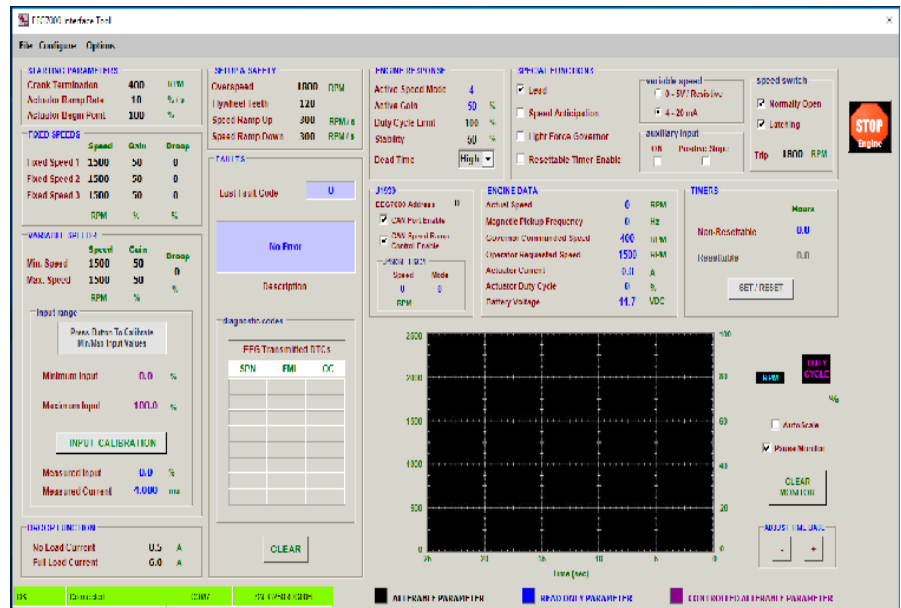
EEG7000 Interface Tool
×
File Configure Options

STARTING PARAMETERS
Crank Termination 400 RPM
Actuator Ramp Rate 10 %/s
Actuator Begin Point 100 %

FIXED SPEEDS
| | Speed | Gain | Droop |
|---|---|---|---|
| Fixed Speed 1 | 1500 | 50 | 0 |
| Fixed Speed 2 | 1500 | 50 | 0 |
| Fixed Speed 3 | 1500 | 50 | 0 |
| | RPM | % | % |

VARIABLE SPEEDS
| | Speed | Gain | Droop |
|---|---|---|---|
| Min. Speed | 1500 | 50 | 0 |
| Max. Speed | 1500 | 50 | % |
| | RPM | % | |

Input range
Press Button To Calibrate Min/Max Input Values
Minimum Input 0.0 %
Maximum Input 100.0 %
INPUT CALIBRATION
Measured Input 0.0 %
Measured Current 4.000 mA

DROOP FUNCTION
No Load Current 0.5 A
Full Load Current 6.0 A

SETUP & SAFETY
Overspeed 1800 RPM
Flywheel Teeth 120
Speed Ramp Up 300 RPM/s
Speed Ramp Down 300 RPM/s

FAULTS
Last Fault Code 0
No Error
Description

diagnostic codes
EEG Transmitted DTCs
| SPN | FMI | OC |
|---|---|---|
| | | |

CLEAR

ENGINE RESPONSE
Active Speed Mode 4
Active Gain 50 %
Duty Cycle Limit 100 %
Stability 50 %
Dead Time High

SPECIAL FUNCTIONS
Lead
Speed Anticipation
Light Force Governor
Resettable Timer Enable

variable speed
0 - 5V/ Resistive
4 - 20 mA

auxiliary input
ON Positive Slope

speed switch
Normally Open
Latching
Trip 1800 RPM

STOP Engine

J1939
EEG7000 Address 0
CAN Port Enable
CAN Speed Ramp Control Enable
CAN REQ
Speed Mode
0 0
RPM

ENGINE DATA
Actual Speed 0 RPM
Magnetic Pickup Frequency 0 Hz
Governor Commanded Speed 400 RPM
Operator Requested Speed 1500 RPM
Actuator Current 0.0 A
Actuator Duty Cycle 0 %
Battery Voltage 11.7 VDC

TIMERS
Hours
Non-Resettable 0.0
Resettable 0.0
SET / RESET

2500 2000 1500 1000 500 0
100 80 60 40 20 0
25 20 15 10 5 0
time (sec)

RPM
DUTY CYCLE
%
Auto Scale
Pause Monitor
CLEAR MONITOR
ADJUST TIMEBASE
- +

OK Connected COM7 SN 123456 4685
ALTERABLE PARAMETER
READ ONLY PARAMETER
CONTROLLED ALTERABLE PARAMETER